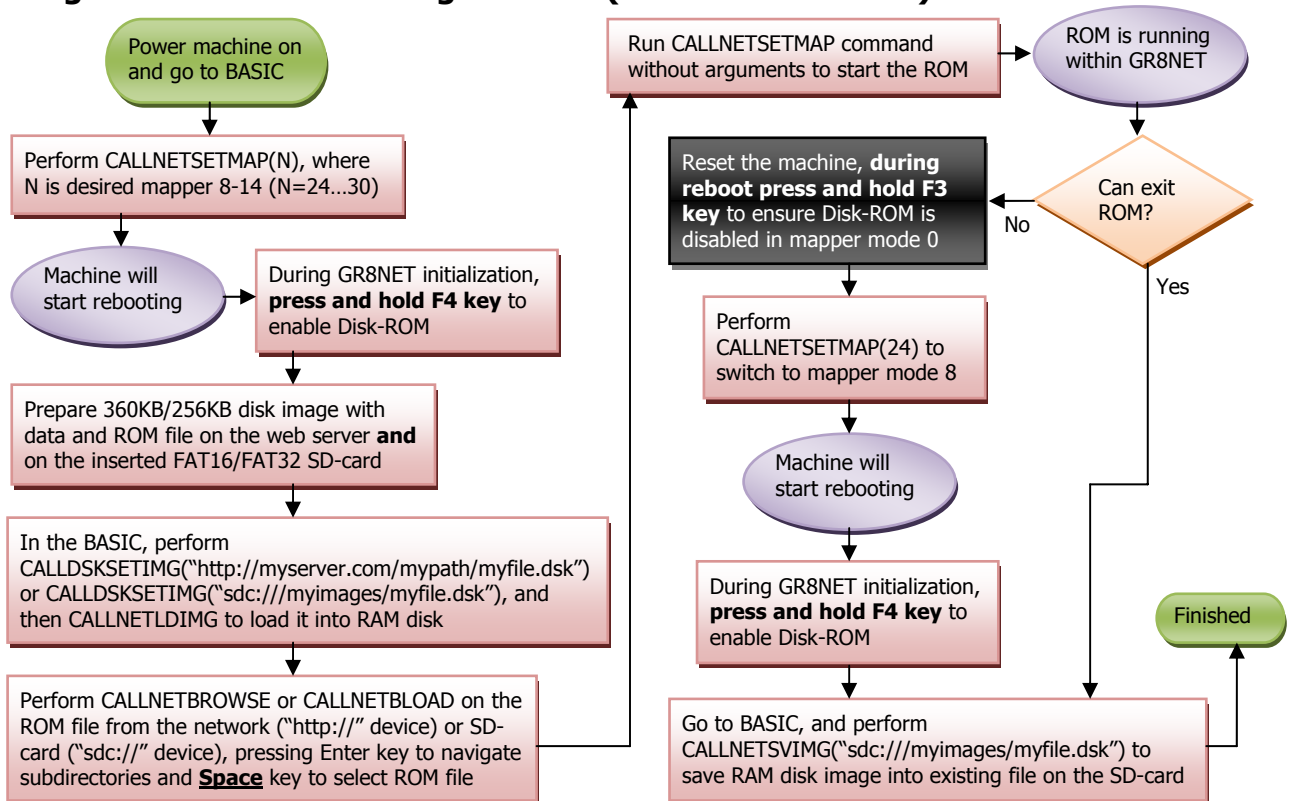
Power machine on and go to BASIC

Perform CALLNETSETMAP(N), where N is desired mapper 8-14 (N=24…30)

Machine will start rebooting

During GR8NET initialization, **press and hold F4 key** to enable Disk-ROM

Prepare 360KB/256KB disk image with data and ROM file on the web server **and** on the inserted FAT16/FAT32 SD-card

In the BASIC, perform CALLDSKSETIMG("http://myserver.com/mypath/myfile.dsk") or CALLDSKSETIMG("sdc:///myimages/myfile.dsk"), and then CALLNETLDIMG to load it into RAM disk

Perform CALLNETBROWSE or CALLNETBLOAD on the ROM file from the network ("http://" device) or SD-card ("sdc://" device), pressing Enter key to navigate subdirectories and **Space** key to select ROM file

Run CALLNETSETMAP command without arguments to start the ROM

ROM is running within GR8NET

Can exit ROM?

No

Yes

Reset the machine, **during reboot press and hold F3 key** to ensure Disk-ROM is disabled in mapper mode 0

Perform CALLNETSETMAP(24) to switch to mapper mode 8

Machine will start rebooting

During GR8NET initialization, **press and hold F4 key** to enable Disk-ROM

Finished

Go to BASIC, and perform CALLNETSVIMG("sdc:///myimages/myfile.dsk") to save RAM disk image into existing file on the SD-card